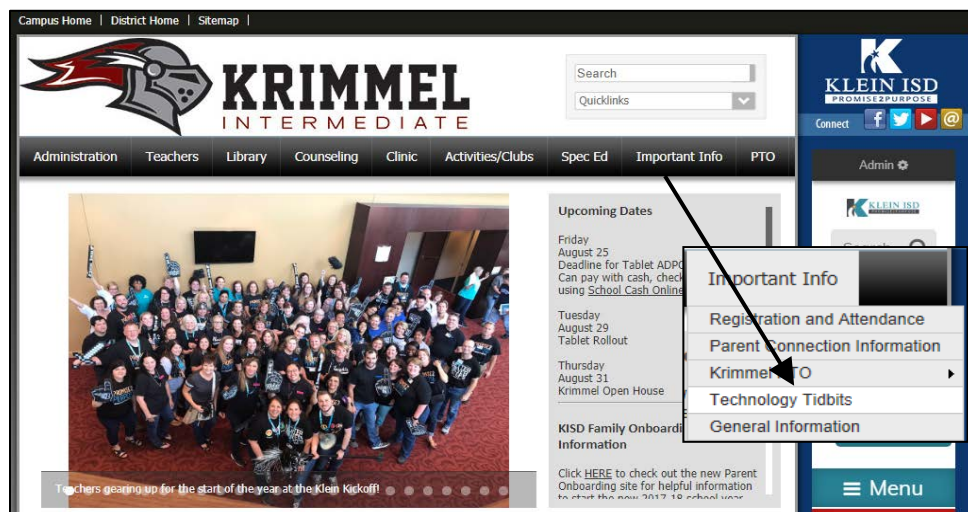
Campus Home | District Home | Sitemap |

KRIMMEL
INTERMEDIATE

Search
Quicklinks

KLEIN ISD
PROMISE2PURPOSE
Connect

Administration
Teachers
Library
Counseling
Clinic
Activities/Clubs
Spec Ed
Important Info
PTO

Admin

KLEIN ISD

Upcoming Dates

Friday
August 25
Deadline for Tablet ADPO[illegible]
Can pay with cash, check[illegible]
using School Cash Online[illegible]

Tuesday
August 29
Tablet Rollout

Thursday
August 31
Krimmel Open House

KISD Family Onboardi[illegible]
Information

Click HERE to check out the new Parent Onboarding site for helpful information to start the new 2017-18 school year

Important Info
Registration and Attendance
Parent Connection Information
Krimmel PTO
Technology Tidbits
General Information

Teachers gearing up for the start of the year at the Klein Kickoff!

Menu